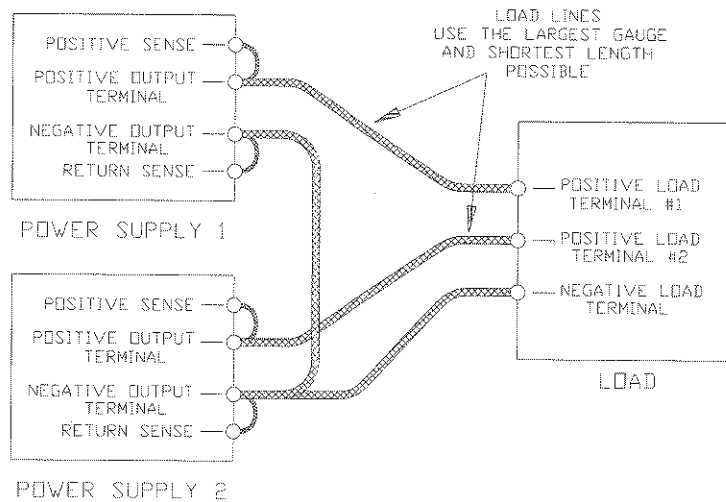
LOAD LINES
USE THE LARGEST GAUGE
AND SHORTEST LENGTH
POSSIBLE

POSITIVE SENSE
POSITIVE OUTPUT TERMINAL
NEGATIVE OUTPUT TERMINAL
RETURN SENSE

POWER SUPPLY 1

POSITIVE LOAD TERMINAL #1
POSITIVE LOAD TERMINAL #2
NEGATIVE LOAD TERMINAL

LOAD

POSITIVE SENSE
POSITIVE OUTPUT TERMINAL
NEGATIVE OUTPUT TERMINAL
RETURN SENSE

POWER SUPPLY 2